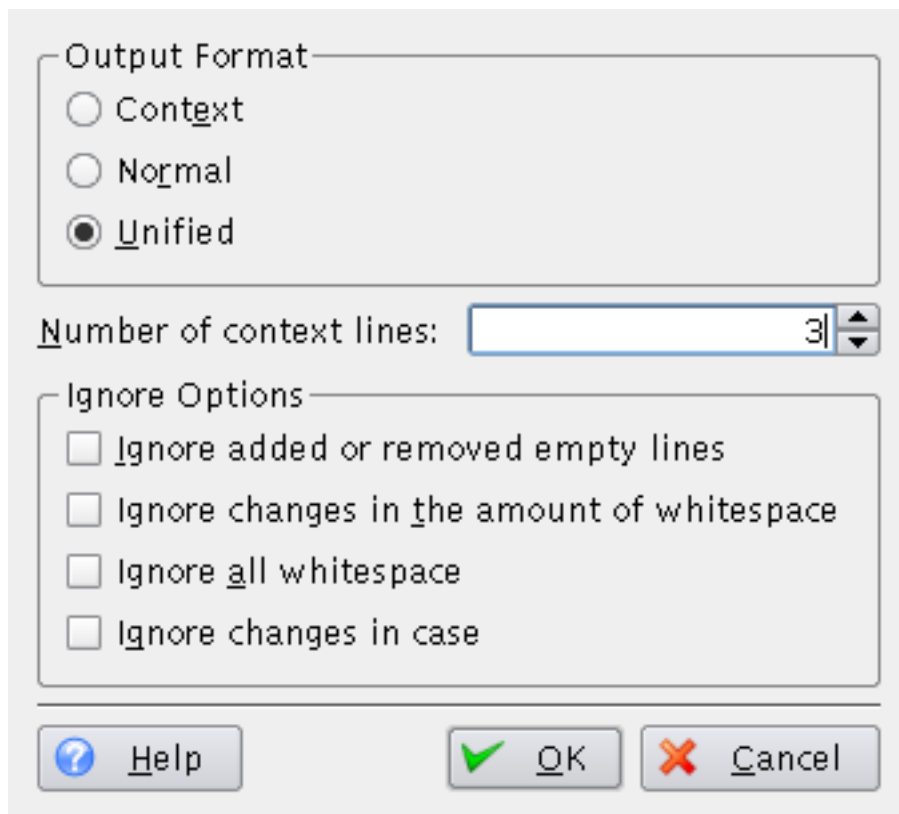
Output Format

Context

Normal

Unified

Number of context lines: 3

Ignore Options

Ignore added or removed empty lines

Ignore changes in the amount of whitespace

Ignore all whitespace

Ignore changes in case

Help

OK

Cancel